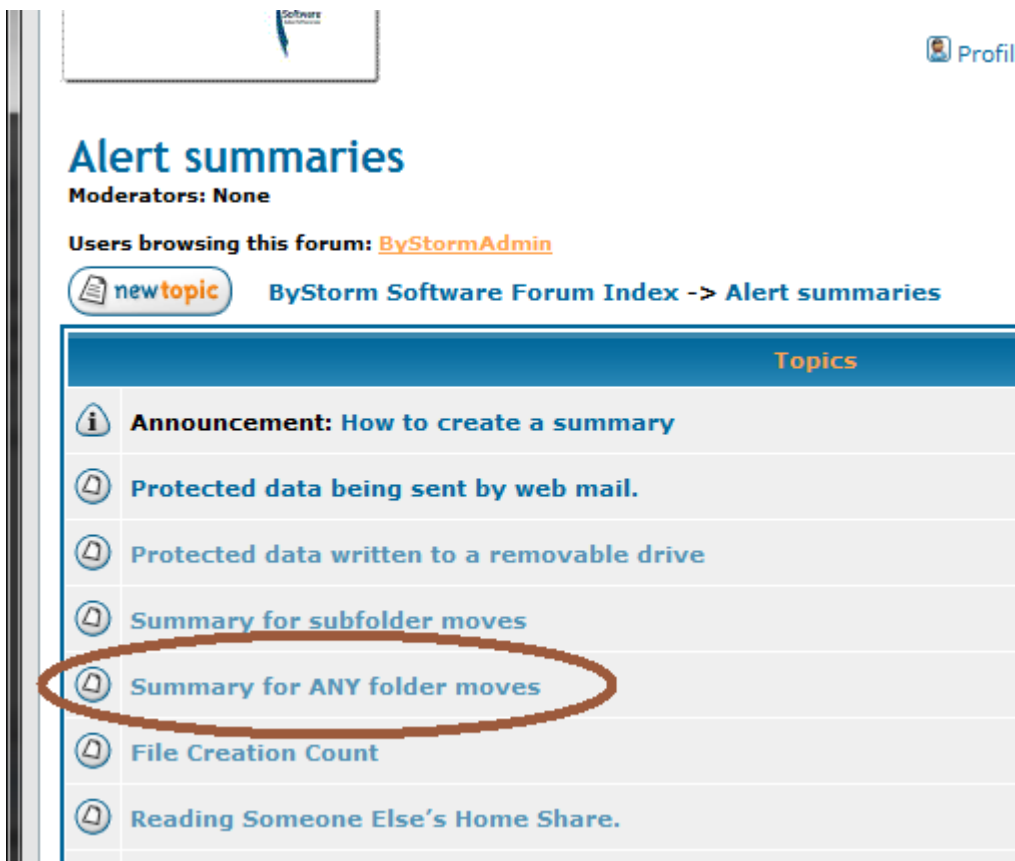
Software

Profil

Alert summaries
Moderators: None

Users browsing this forum: ByStormAdmin

newtopic ByStorm Software Forum Index -> Alert summaries

| Topics |
|---|
| Announcement: How to create a summary |
| Protected data being sent by web mail. |
| Protected data written to a removable drive |
| Summary for subfolder moves |
| Summary for ANY folder moves |
| File Creation Count |
| Reading Someone Else's Home Share. |